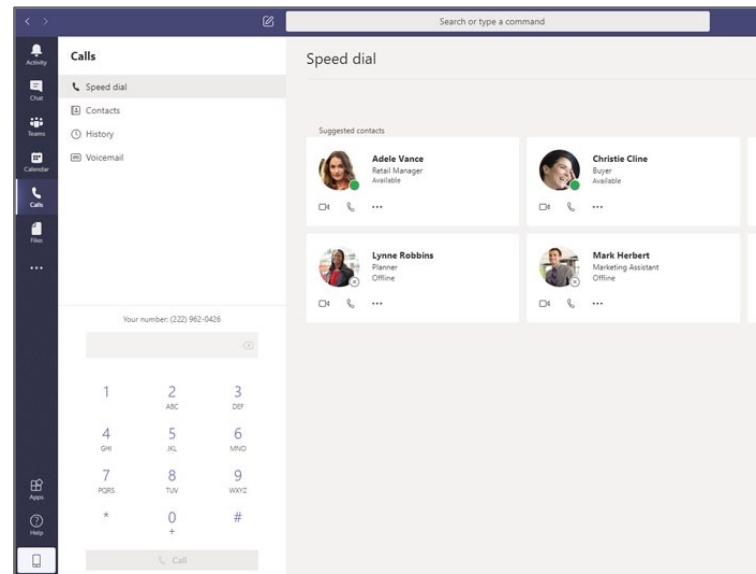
Search or type a command

Activity
Chat
Teams
Calendar
Calls
Files
...
Apps
Help

Calls

Speed dial
Contacts
History
Voicemail

Your number: (222) 962-0426

| 1 | 2 ABC | 3 DEF |
|---|---|---|
| 4 GHI | 5 JKL | 6 MNO |
| 7 PQRS | 8 TUV | 9 WXYZ |
| * | 0 + | # |

Call

Speed dial

Suggested contacts

Adele Vance
Retail Manager
Available
...

Christie Cline
Buyer
Available
...

Lynne Robbins
Planner
Offline
...

Mark Herbert
Marketing Assistant
Offline
...